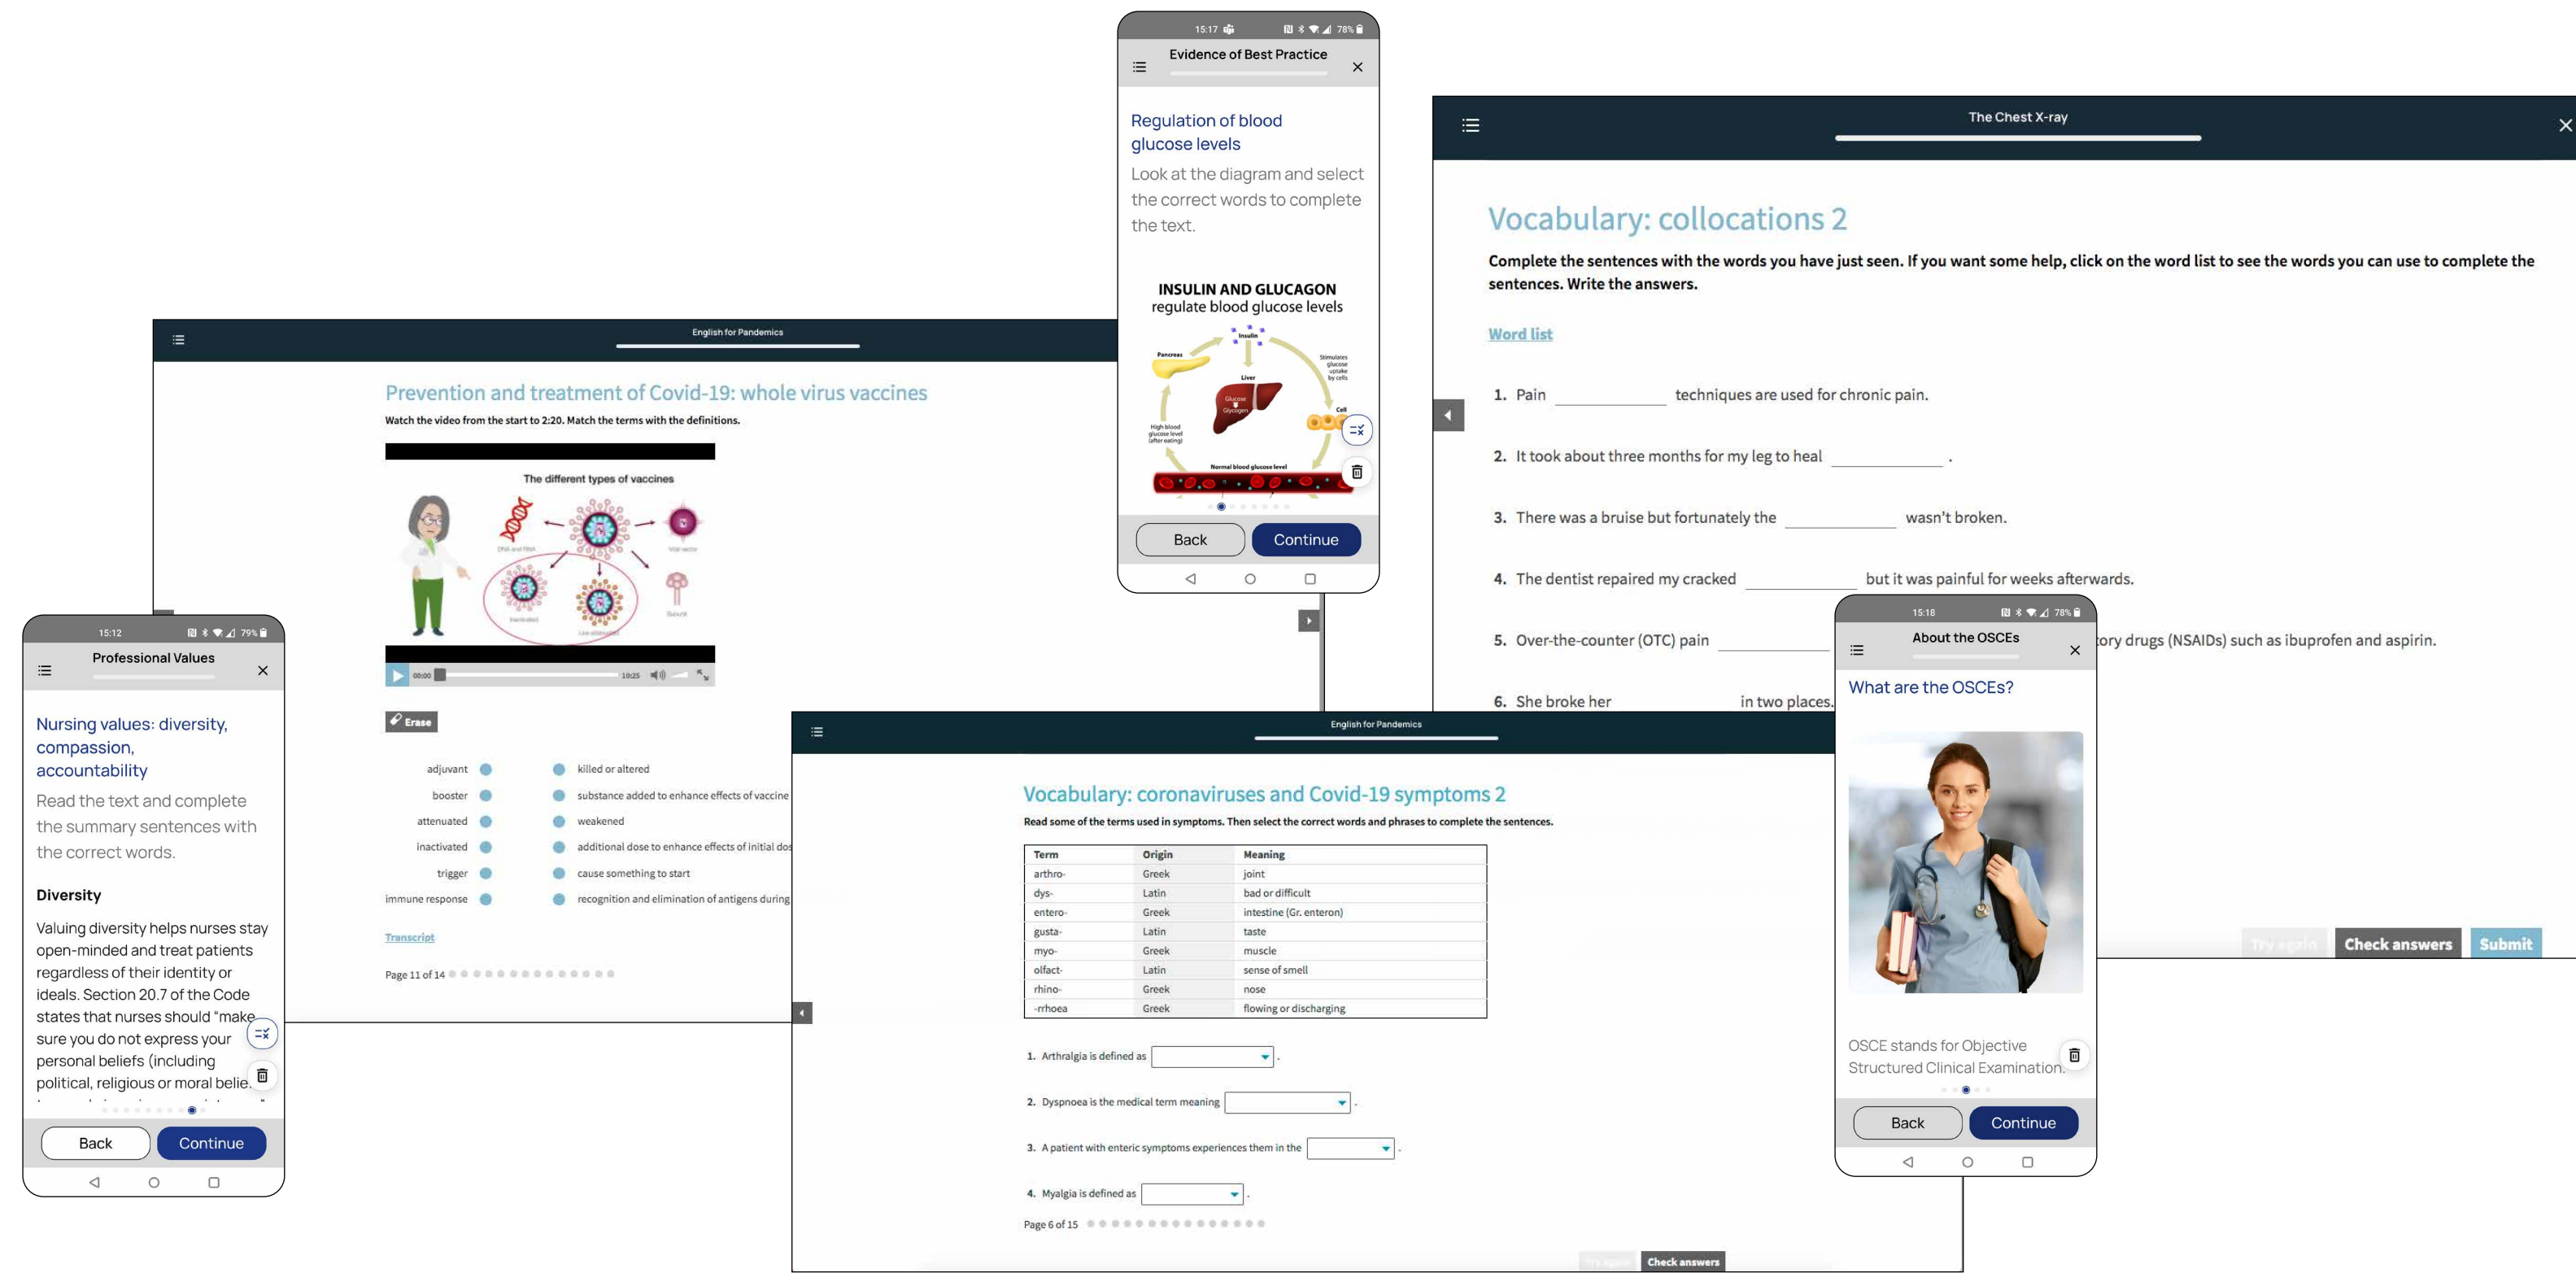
15:17 78%

Evidence of Best Practice

Regulation of blood glucose levels

Look at the diagram and select the correct words to complete the text.

INSULIN AND GLUCAGON
regulate blood glucose levels

Insulin
Pancreas
Stimulates glucose uptake by cells
Liver
Glucose
Glycogen
Cell
High blood glucose level (after eating)
Normal blood glucose level

Back
Continue

The Chest X-ray

Vocabulary: collocations 2

Complete the sentences with the words you have just seen. If you want some help, click on the word list to see the words you can use to complete the sentences. Write the answers.

Word list

1. Pain __________ techniques are used for chronic pain.

2. It took about three months for my leg to heal __________ .

3. There was a bruise but fortunately the __________ wasn't broken.

4. The dentist repaired my cracked __________ but it was painful for weeks afterwards.

5. Over-the-counter (OTC) pain __________ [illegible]tory drugs (NSAIDs) such as ibuprofen and aspirin.

6. She broke her __________ in two places.

Try again
Check answers
Submit

English for Pandemics

Prevention and treatment of Covid-19: whole virus vaccines

Watch the video from the start to 2:20. Match the terms with the definitions.

The different types of vaccines

00:00
10:25

Erase

adjuvant
booster
attenuated
inactivated
trigger
immune response

killed or altered
substance added to enhance effects of vaccine
weakened
additional dose to enhance effects of initial dos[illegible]
cause something to start
recognition and elimination of antigens during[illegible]

Transcript

Page 11 of 14

15:12 79%

Professional Values

Nursing values: diversity, compassion, accountability

Read the text and complete the summary sentences with the correct words.

Diversity

Valuing diversity helps nurses stay open-minded and treat patients regardless of their identity or ideals. Section 20.7 of the Code states that nurses should "make sure you do not express your personal beliefs (including political, religious or moral belie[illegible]

Back
Continue

English for Pandemics

Vocabulary: coronaviruses and Covid-19 symptoms 2

Read some of the terms used in symptoms. Then select the correct words and phrases to complete the sentences.

| Term | Origin | Meaning |
|---|---|---|
| arthro- | Greek | joint |
| dys- | Latin | bad or difficult |
| entero- | Greek | intestine (Gr. enteron) |
| gusta- | Latin | taste |
| myo- | Greek | muscle |
| olfact- | Latin | sense of smell |
| rhino- | Greek | nose |
| -rrhoea | Greek | flowing or discharging |

1. Arthralgia is defined as __________ .

2. Dyspnoea is the medical term meaning __________ .

3. A patient with enteric symptoms experiences them in the __________ .

4. Myalgia is defined as __________ .

Page 6 of 15

Try again
Check answers

15:18 78%

About the OSCEs

What are the OSCEs?

OSCE stands for Objective Structured Clinical Examination.

Back
Continue